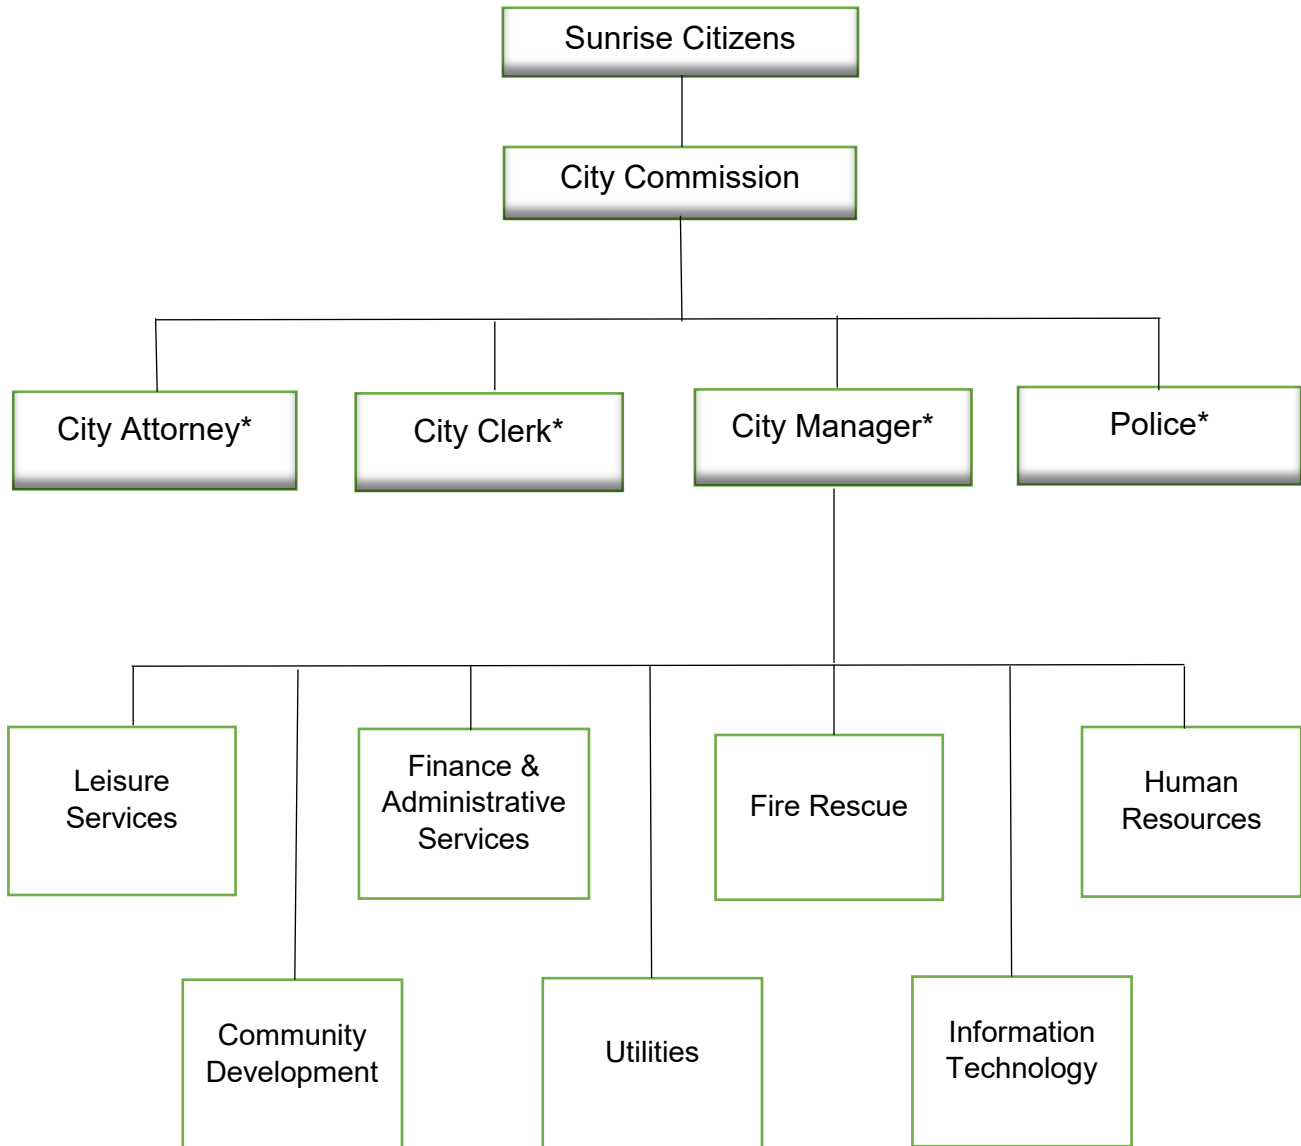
Sunrise Citizens

City Commission

City Attorney*

City Clerk*

City Manager*

Police*

Leisure Services

Finance & Administrative Services

Fire Rescue

Human Resources

Community Development

Utilities

Information Technology